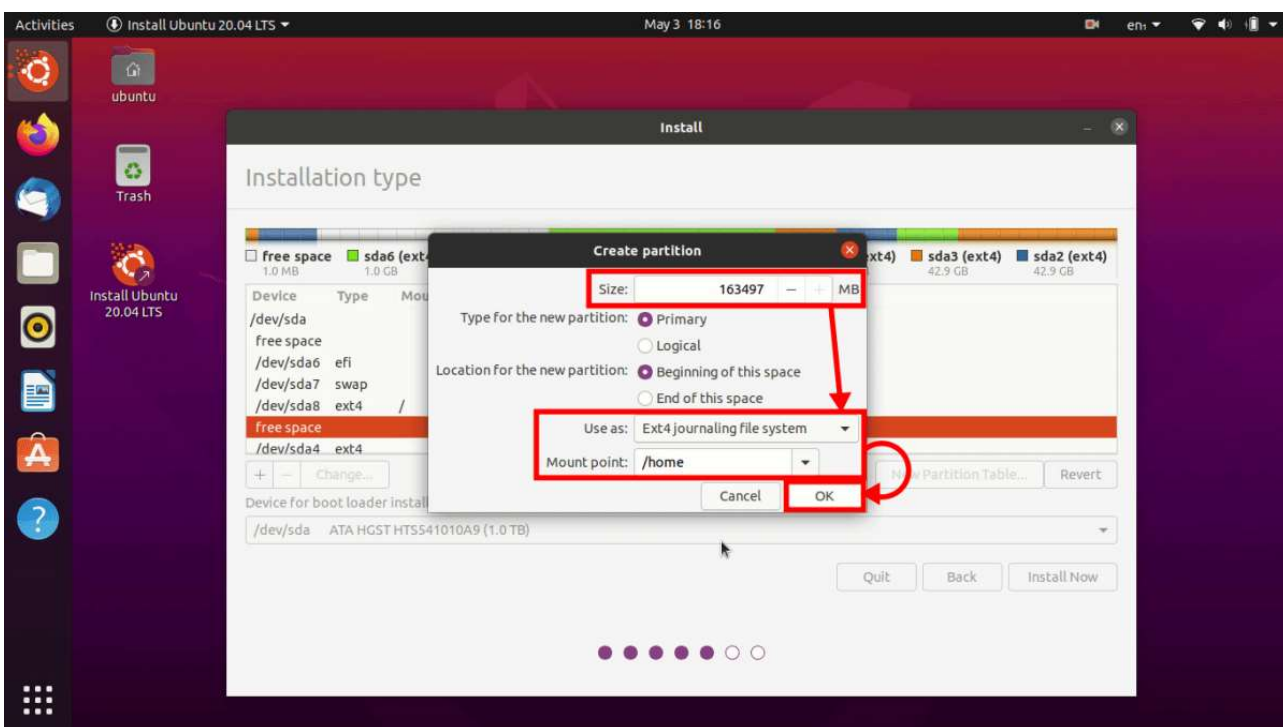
Activities Install Ubuntu 20.04 LTS May 3 18:16 en

ubuntu

Trash

Install Ubuntu 20.04 LTS

Install

Installation type

free space 1.0 MB
sda6 (ext4 1.0 GB
xt4)
sda3 (ext4) 42.9 GB
sda2 (ext4) 42.9 GB

| Device | Type | Mou |
|---|---|---|
| /dev/sda | | |
| free space | | |
| /dev/sda6 | efi | |
| /dev/sda7 | swap | |
| /dev/sda8 | ext4 | / |
| free space | | |
| /dev/sda4 | ext4 | |

+ − Change...

New Partition Table... Revert

Device for boot loader install

/dev/sda ATA HGST HTS541010A9 (1.0 TB)

Quit Back Install Now

Create partition

Size: 163497 − + MB

Type for the new partition: Primary

Logical

Location for the new partition: Beginning of this space

End of this space

Use as: Ext4 journaling file system

Mount point: /home

Cancel OK